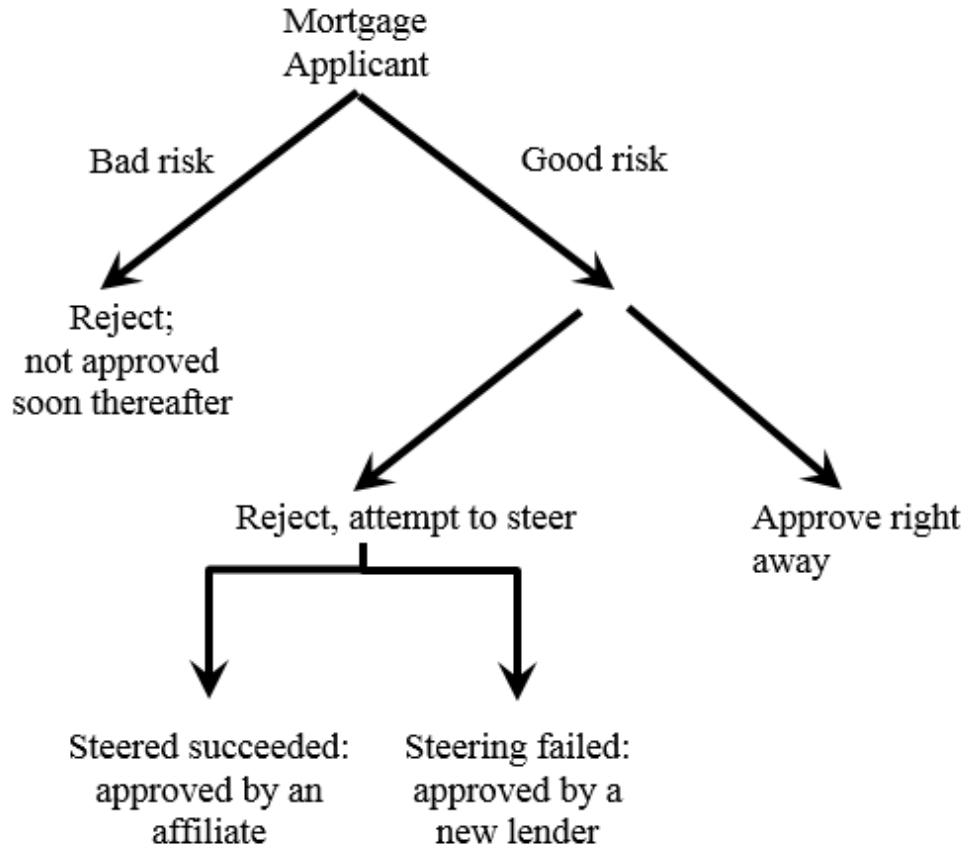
Mortgage Applicant

Bad risk

Good risk

Reject; not approved soon thereafter

Reject, attempt to steer

Approve right away

Steered succeeded: approved by an affiliate

Steering failed: approved by a new lender